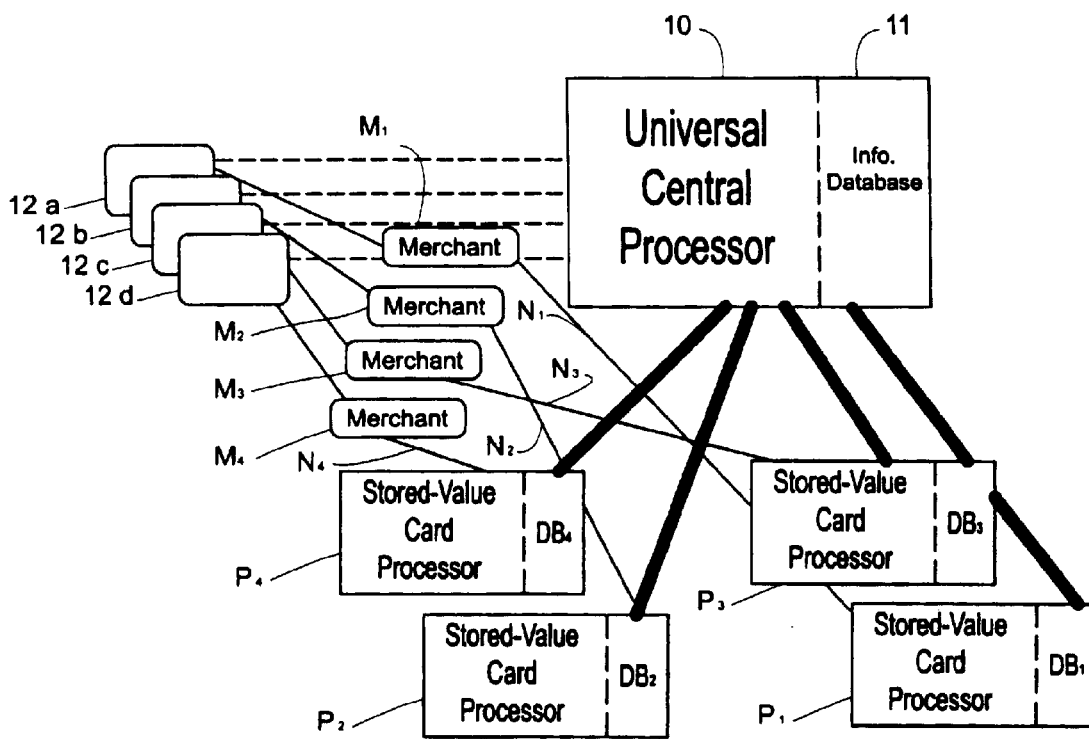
10
11
Universal Central Processor
Info. Database
$M_1$
12 a
12 b
12 c
12 d
Merchant
Merchant
Merchant
Merchant
$M_2$
$M_3$
$M_4$
$N_1$
$N_3$
$N_2$
$N_4$
Stored-Value Card Processor
$DB_4$
$P_4$
Stored-Value Card Processor
$DB_3$
$P_3$
Stored-Value Card Processor
$DB_2$
$P_2$
Stored-Value Card Processor
$DB_1$
$P_1$